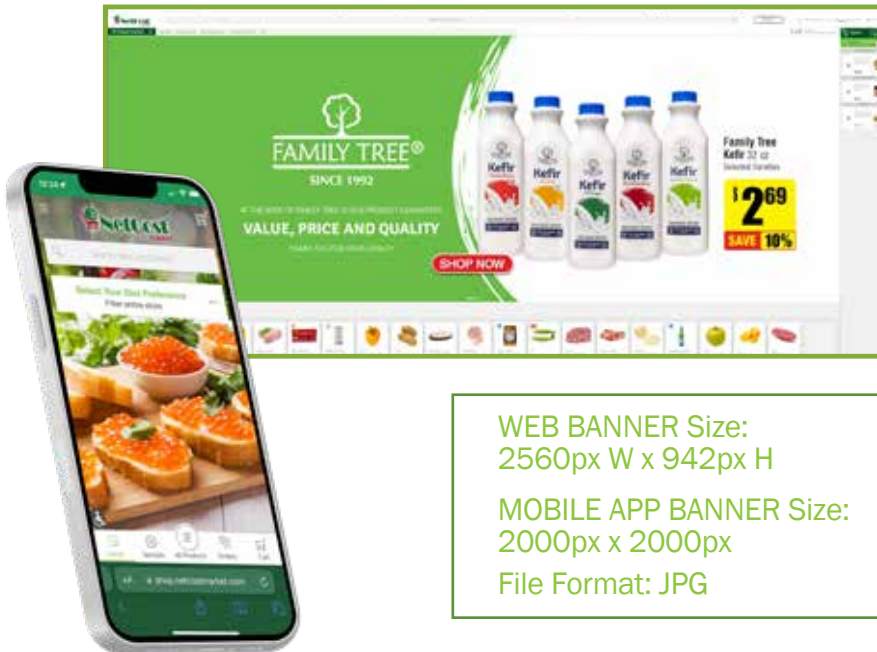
FAMILY TREE®

SINCE 1992

VALUE, PRICE AND QUALITY

SHOP NOW

Kefir

Family Tree Kefir 32 oz

$2^{69}$

SAVE 10%

NetCost

Select Your Diet Preference

WEB BANNER Size: 2560px W x 942px H

MOBILE APP BANNER Size: 2000px x 2000px

File Format: JPG